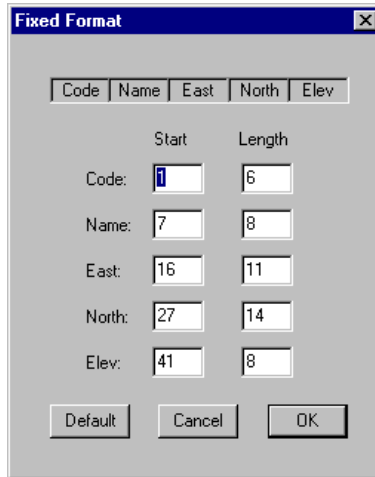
Fixed Format

| Code | Name | East | North | Elev |
|---|---|---|---|---|

| | Start | Length |
|---|---|---|
| Code: | 1 | 6 |
| Name: | 7 | 8 |
| East: | 16 | 11 |
| North: | 27 | 14 |
| Elev: | 41 | 8 |

Default Cancel OK